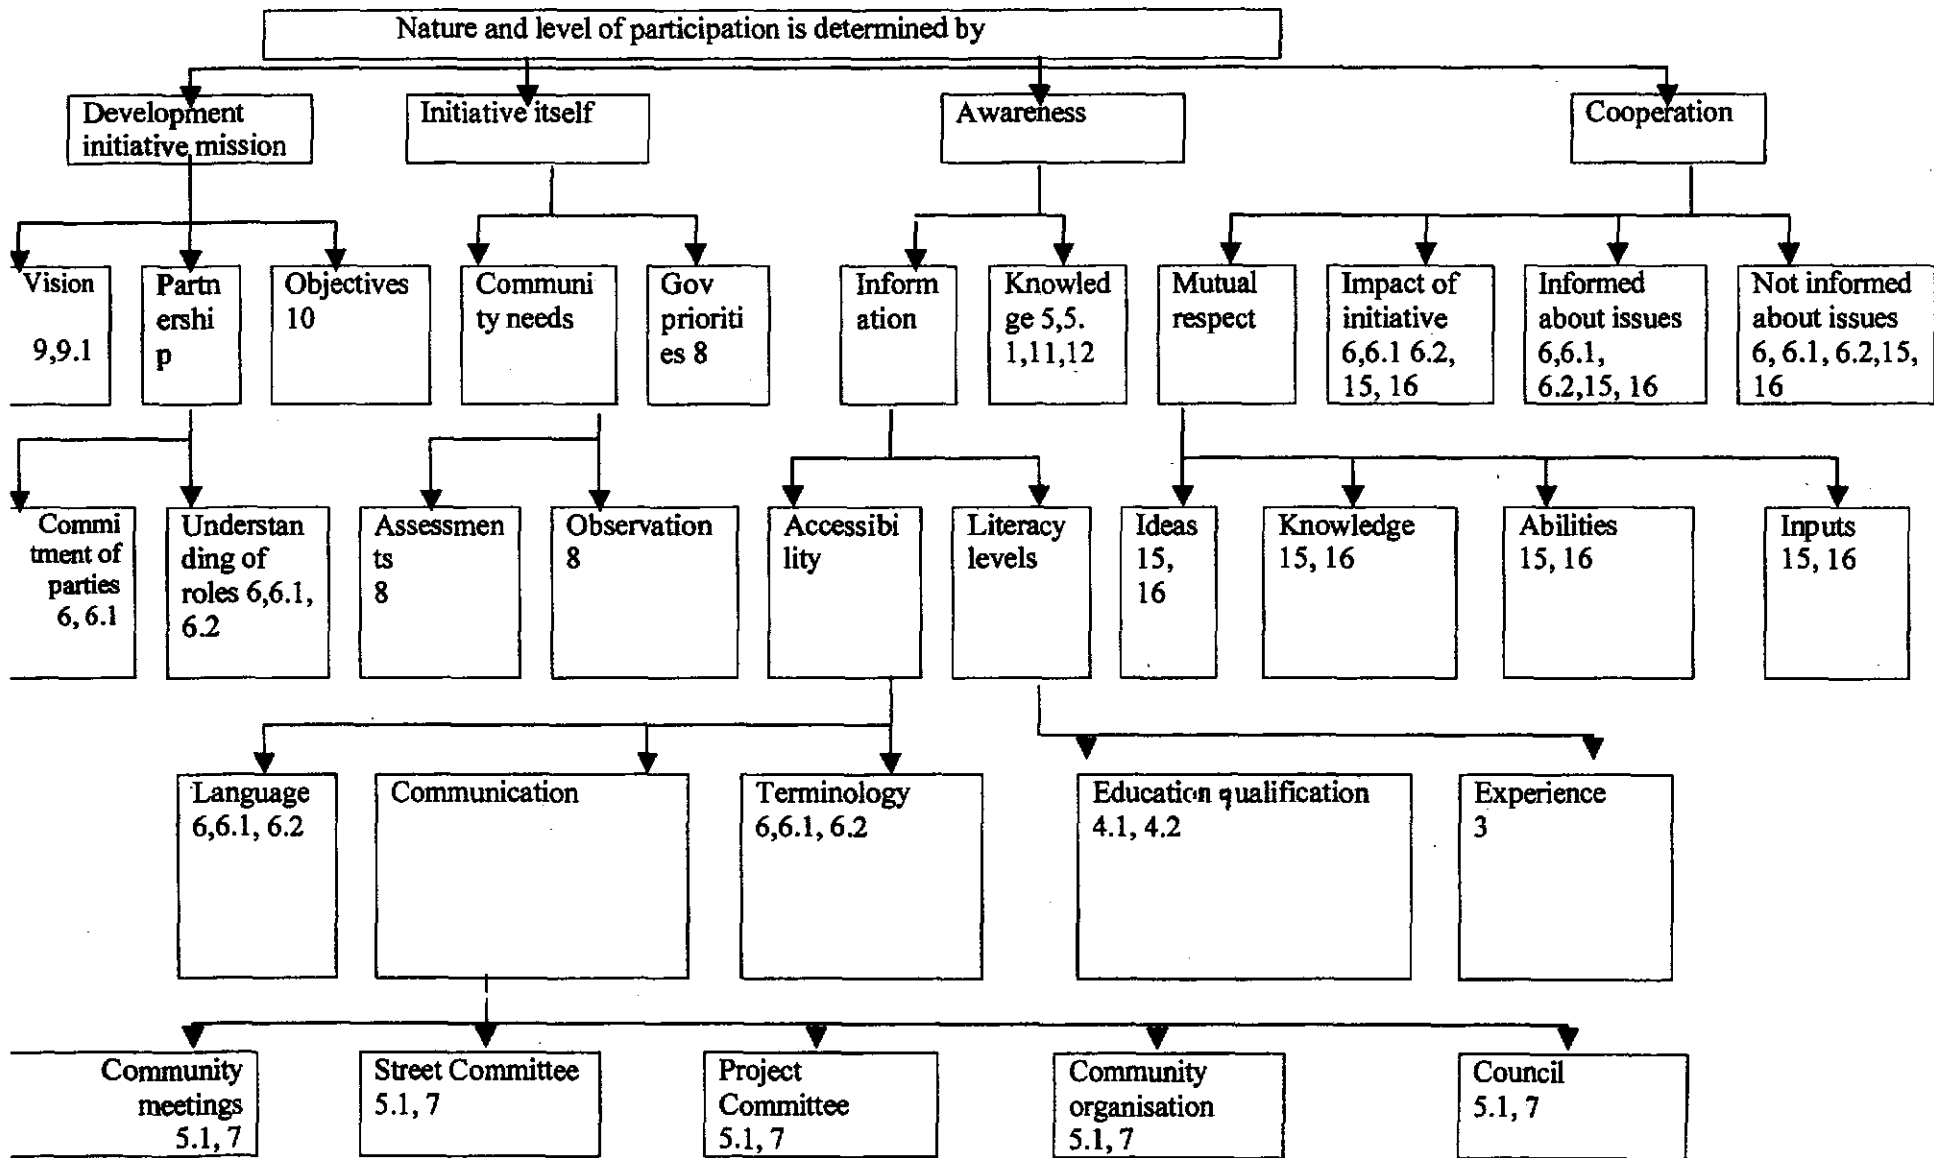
Nature and level of participation is determined by

Development initiative mission

Initiative itself

Awareness

Cooperation

Vision 9,9.1

Partnership

Objectives 10

Community needs

Gov priorities 8

Information

Knowledge 5,5.1,11,12

Mutual respect

Impact of initiative 6,6.1 6.2, 15, 16

Informed about issues 6,6.1, 6.2,15, 16

Not informed about issues 6, 6.1, 6.2,15, 16

Commitment of parties 6, 6.1

Understanding of roles 6,6.1, 6.2

Assessments 8

Observation 8

Accessibility

Literacy levels

Ideas 15, 16

Knowledge 15, 16

Abilities 15, 16

Inputs 15, 16

Language 6,6.1, 6.2

Communication

Terminology 6,6.1, 6.2

Education qualification 4.1, 4.2

Experience 3

Community meetings 5.1, 7

Street Committee 5.1, 7

Project Committee 5.1, 7

Community organisation 5.1, 7

Council 5.1, 7